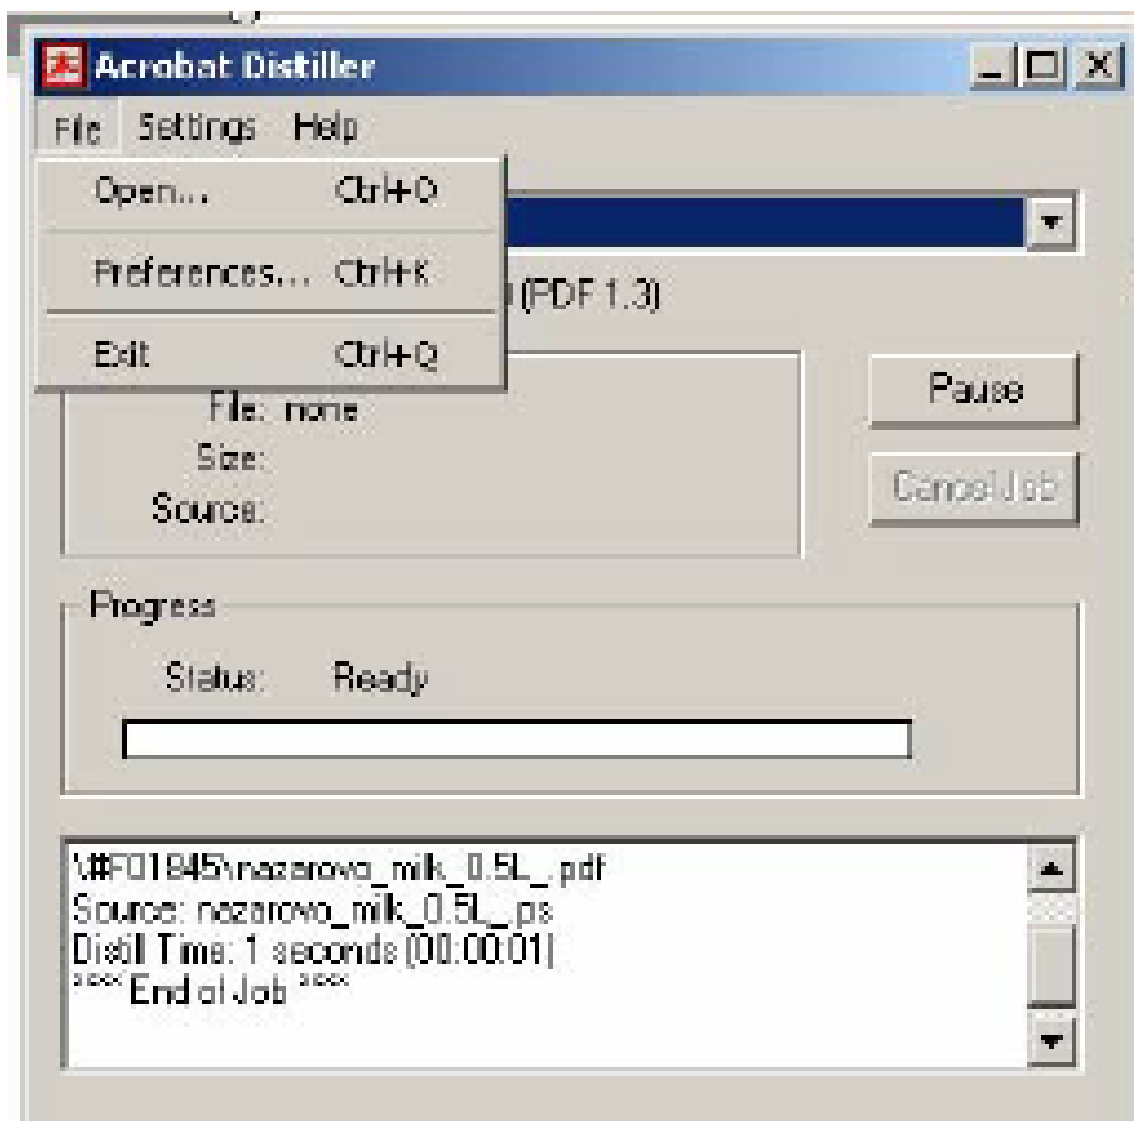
Acrobat Distiller

File Settings Help

Open... Ctrl+O

Preferences... Ctrl+K

Exit Ctrl+Q

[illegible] (PDF 1.3)

File: none
Size:
Source:

Pause

Cancel Job

Progress

Status: Ready

\#F01845\nazarovo_milk_0.5L_.pdf
Source: nazarovo_milk_0.5L_.ps
Distill Time: 1 seconds (00:00:01)
**** End of Job ****